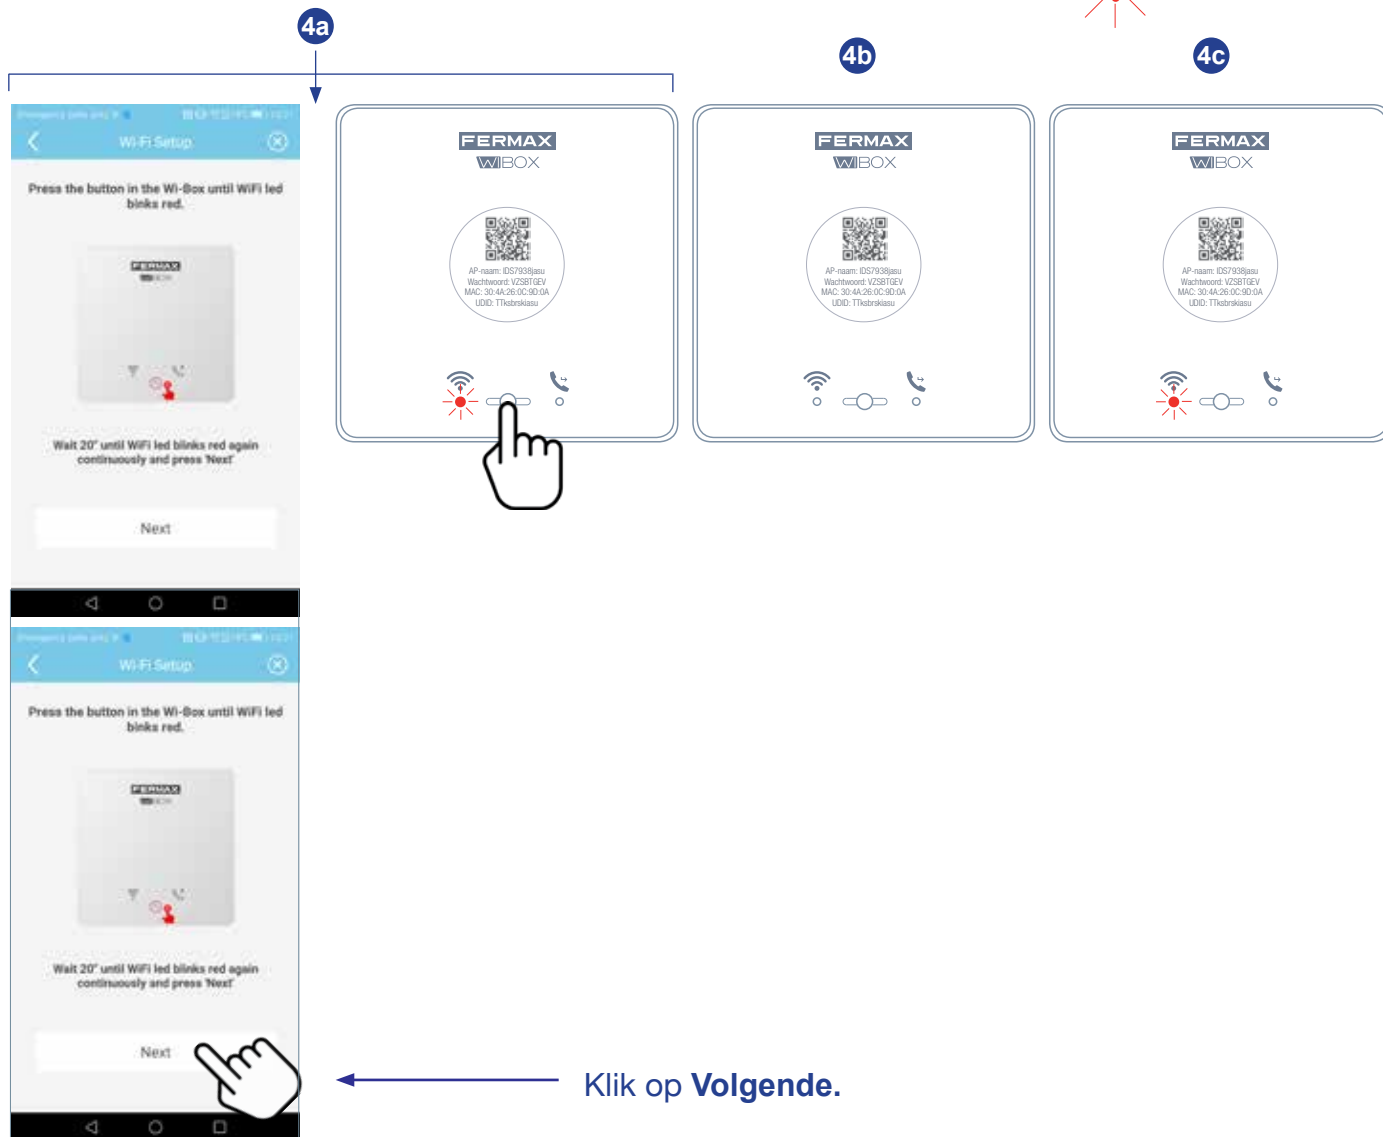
4a

4b

4c

Wi-Fi Setup

Press the button in the Wi-Box until WiFi led blinks red.

FERMAX

Wait 20" until WiFi led blinks red again continuously and press 'Next'

Next

FERMAX
WIBOX

AP-naam: IDS7938jasu
Wachtwoord: VZSBTGEV
MAC: 30:4A:26:0C:9D:0A
UDID: TTksbrskiasu

FERMAX
WIBOX

AP-naam: IDS7938jasu
Wachtwoord: VZSBTGEV
MAC: 30:4A:26:0C:9D:0A
UDID: TTksbrskiasu

FERMAX
WIBOX

AP-naam: IDS7938jasu
Wachtwoord: VZSBTGEV
MAC: 30:4A:26:0C:9D:0A
UDID: TTksbrskiasu

Wi-Fi Setup

Press the button in the Wi-Box until WiFi led blinks red.

FERMAX

Wait 20" until WiFi led blinks red again continuously and press 'Next'

Next

Klik op **Volgende.**